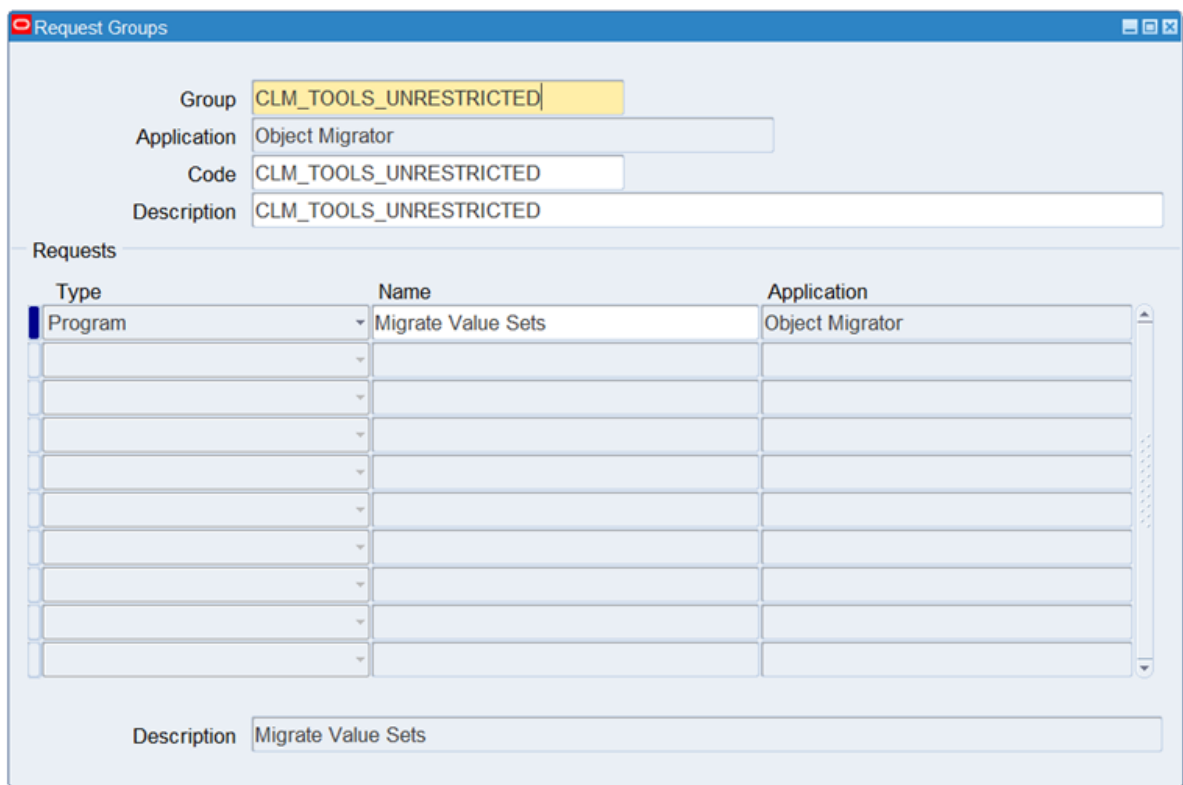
Request Groups

Group CLM_TOOLS_UNRESTRICTED
Application Object Migrator
Code CLM_TOOLS_UNRESTRICTED
Description CLM_TOOLS_UNRESTRICTED

Requests

| Type | Name | Application |
|---|---|---|
| Program | Migrate Value Sets | Object Migrator |
| | | |
| | | |
| | | |
| | | |
| | | |
| | | |
| | | |
| | | |
| | | |

Description Migrate Value Sets